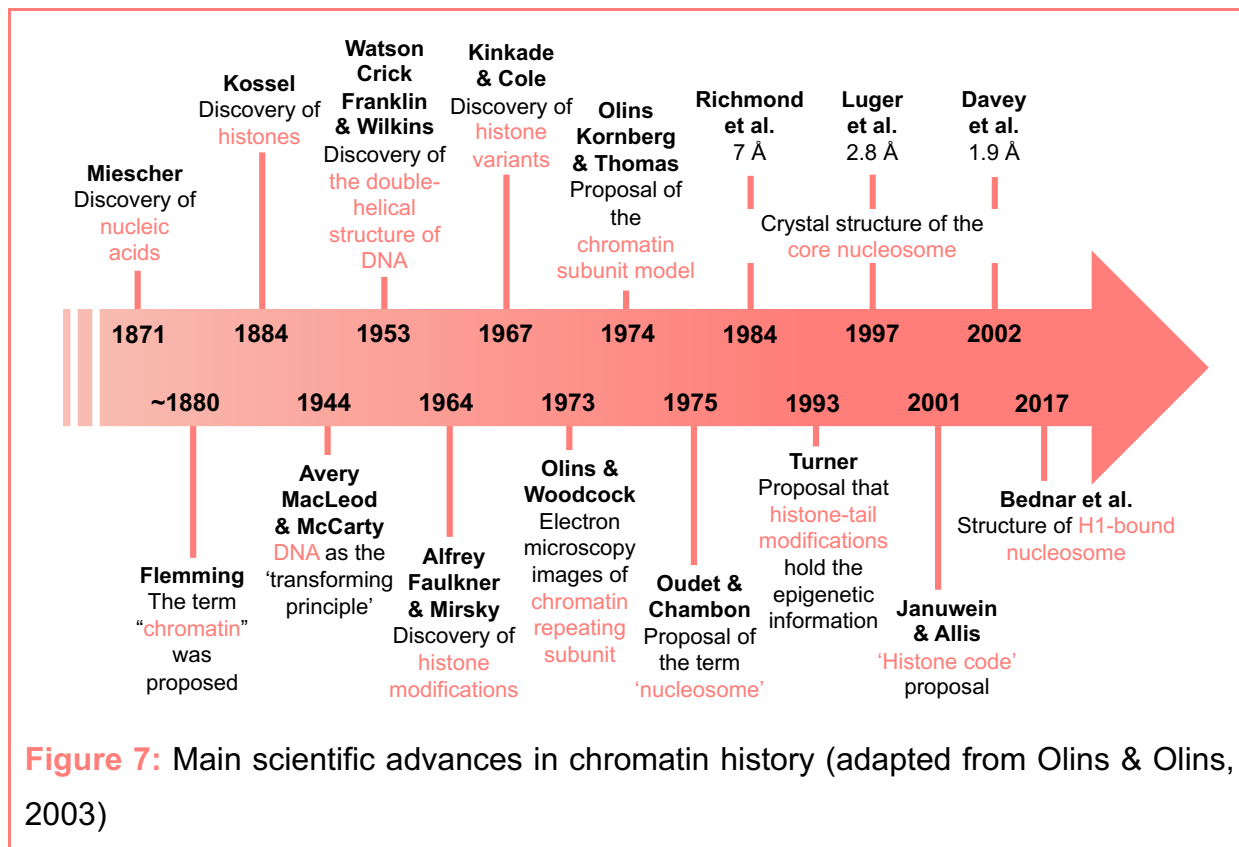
Miescher
Discovery of nucleic acids

Kossel
Discovery of histones

Watson
Crick
Franklin
& Wilkins
Discovery of the double-helical structure of DNA

Kinkade
& Cole
Discovery of histone variants

Olins
Kornberg
& Thomas
Proposal of the chromatin subunit model

Richmond
et al.
7 Å

Luger
et al.
2.8 Å

Davey
et al.
1.9 Å

Crystal structure of the core nucleosome

1871 1884 1953 1967 1974 1984 1997 2002

~1880 1944 1964 1973 1975 1993 2001 2017

Flemming
The term "chromatin" was proposed

Avery
MacLeod
& McCarty
DNA as the 'transforming principle'

Alfrey
Faulkner
& Mirsky
Discovery of histone modifications

Olins &
Woodcock
Electron microscopy images of chromatin repeating subunit

Oudet &
Chambon
Proposal of the term 'nucleosome'

Turner
Proposal that histone-tail modifications hold the epigenetic information

Januwein
& Allis
'Histone code' proposal

Bednar et al.
Structure of H1-bound nucleosome

Figure 7: Main scientific advances in chromatin history (adapted from Olins & Olins, 2003)